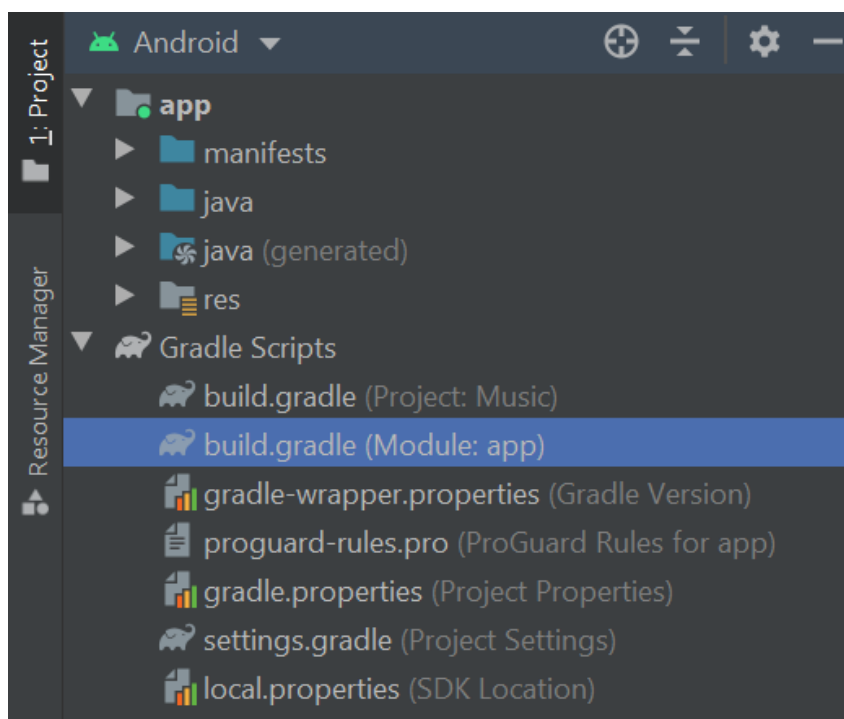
1: Project
Resource Manager
Android
app
manifests
java
java (generated)
res
Gradle Scripts
build.gradle (Project: Music)
build.gradle (Module: app)
gradle-wrapper.properties (Gradle Version)
proguard-rules.pro (ProGuard Rules for app)
gradle.properties (Project Properties)
settings.gradle (Project Settings)
local.properties (SDK Location)